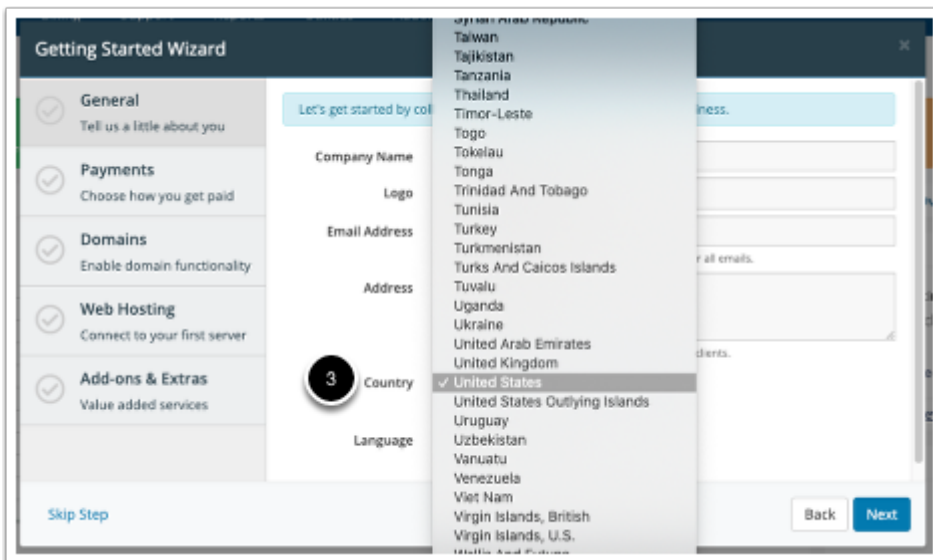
Getting Started Wizard

General
Tell us a little about you

Payments
Choose how you get paid

Domains
Enable domain functionality

Web Hosting
Connect to your first server

Add-ons & Extras
Value added services

Let's get started by col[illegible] iness.

Company Name

Logo

Email Address

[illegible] r all emails.

Address

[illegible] cients.

3

Country

Language

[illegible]
Taiwan
Tajikistan
Tanzania
Thailand
Timor-Leste
Togo
Tokelau
Tonga
Trinidad And Tobago
Tunisia
Turkey
Turkmenistan
Turks And Caicos Islands
Tuvalu
Uganda
Ukraine
United Arab Emirates
United Kingdom
✓ United States
United States Outlying Islands
Uruguay
Uzbekistan
Vanuatu
Venezuela
Viet Nam
Virgin Islands, British
Virgin Islands, U.S.
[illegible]

Skip Step

Back

Next